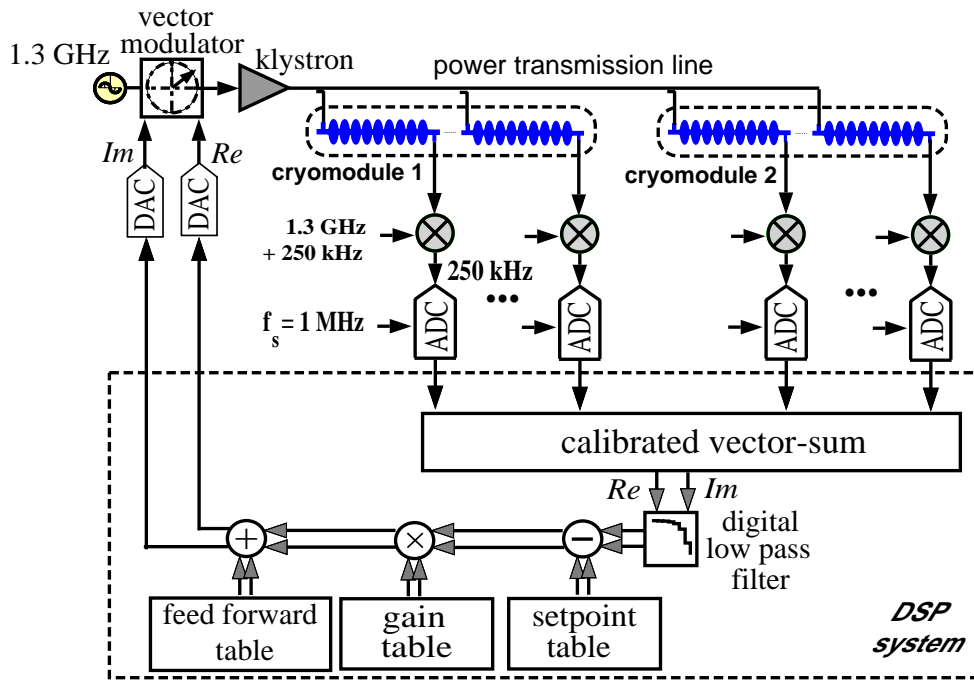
1.3 GHz

vector modulator

klystron

power transmission line

Im

Re

DAC

DAC

cryomodule 1

cryomodule 2

1.3 GHz + 250 kHz

250 kHz

•••

•••

$f_s = 1$ MHz

ADC

ADC

ADC

ADC

calibrated vector-sum

Re

Im

digital low pass filter

+

×

−

feed forward table

gain table

setpoint table

DSP system